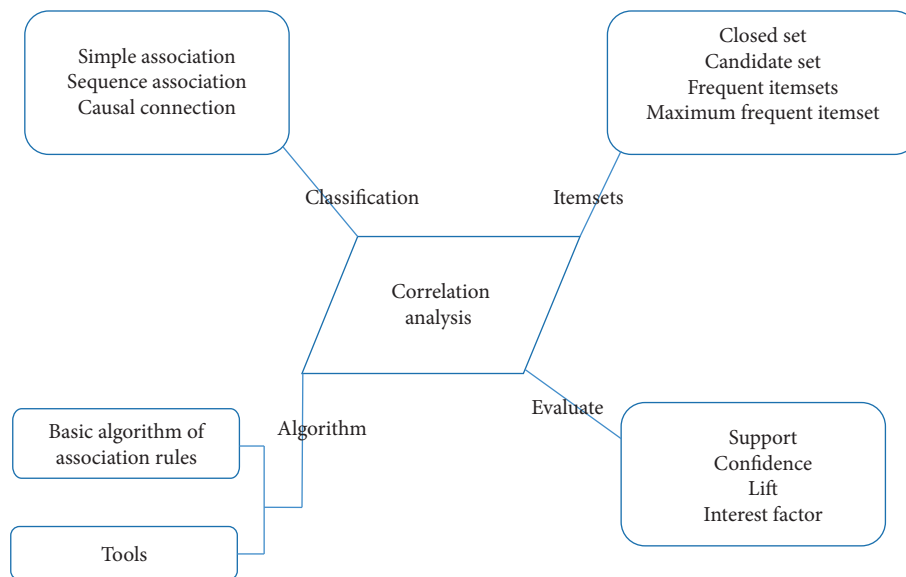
Simple association
Sequence association
Causal connection

Closed set
Candidate set
Frequent itemsets
Maximum frequent itemset

Classification

Itemsets

Correlation analysis

Algorithm

Evaluate

Basic algorithm of association rules

Tools

Support
Confidence
Lift
Interest factor